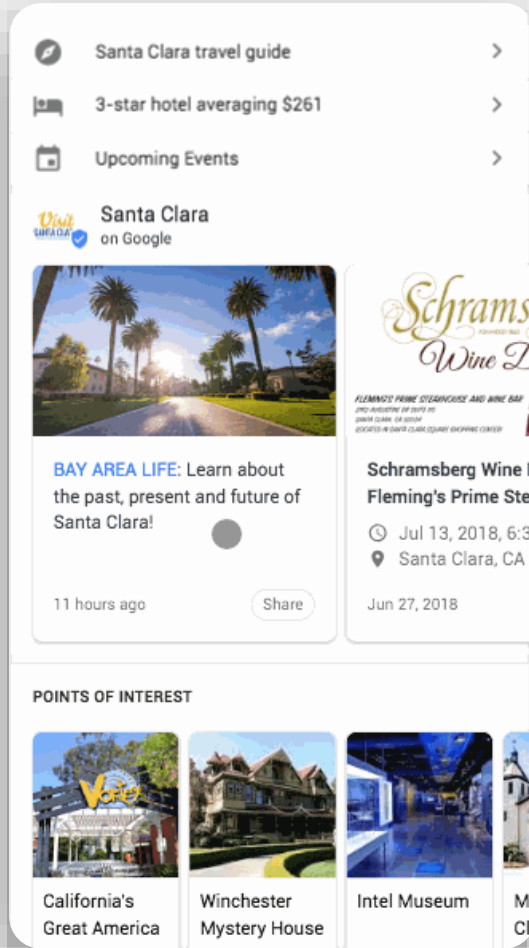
Santa Clara travel guide

3-star hotel averaging $261

Upcoming Events

Visit Santa Clara

Santa Clara
on Google

BAY AREA LIFE: Learn about the past, present and future of Santa Clara!

11 hours ago

Share

Schrams
Wine D
FLEMING'S PRIME STEAKHOUSE AND WINE BAR

Schramsberg Wine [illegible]
Fleming's Prime Ste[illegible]

Jul 13, 2018, 6:3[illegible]
Santa Clara, CA

Jun 27, 2018

POINTS OF INTEREST

California's Great America

Winchester Mystery House

Intel Museum

M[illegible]
Cl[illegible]